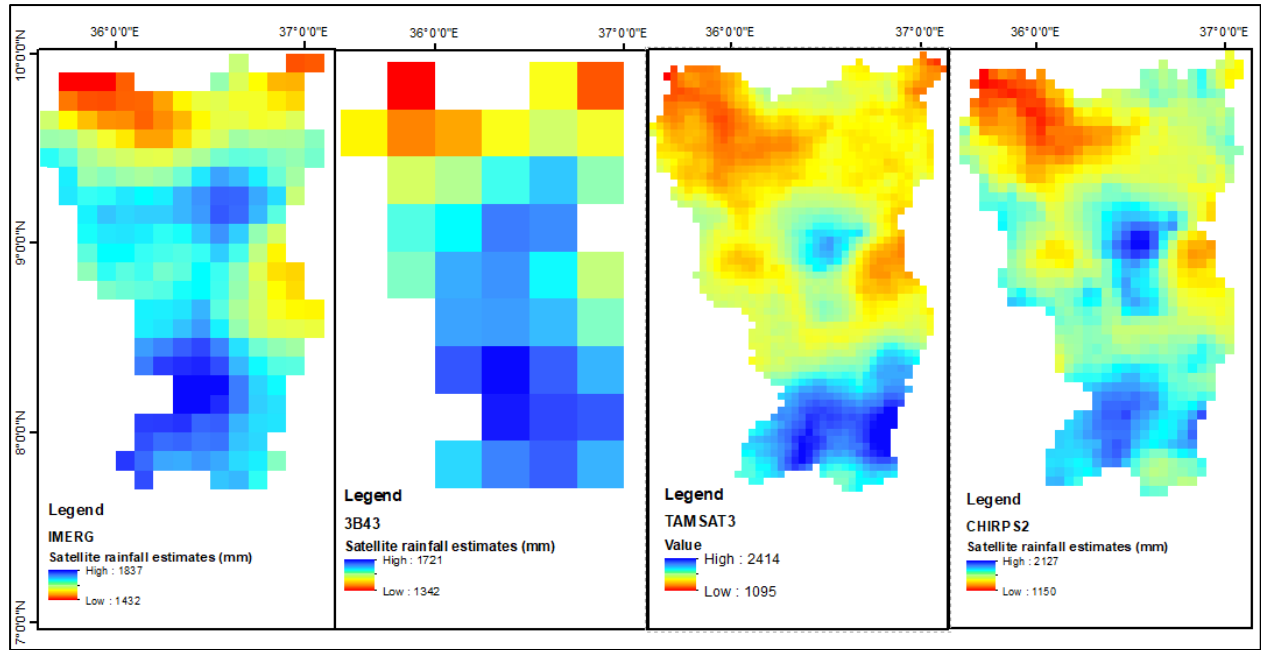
36°0'0"E
37°0'0"E
36°0'0"E
37°0'0"E
36°0'0"E
37°0'0"E
36°0'0"E
37°0'0"E

10°0'0"N
9°0'0"N
8°0'0"N
7°0'0"N

Legend
IMERG
Satellite rainfall estimates (mm)
High : 1837
Low : 1432

Legend
3B43
Satellite rainfall estimates (mm)
High : 1721
Low : 1342

Legend
TAMSAT3
Value
High : 2414
Low : 1095

Legend
CHIRPS2
Satellite rainfall estimates (mm)
High : 2127
Low : 1150